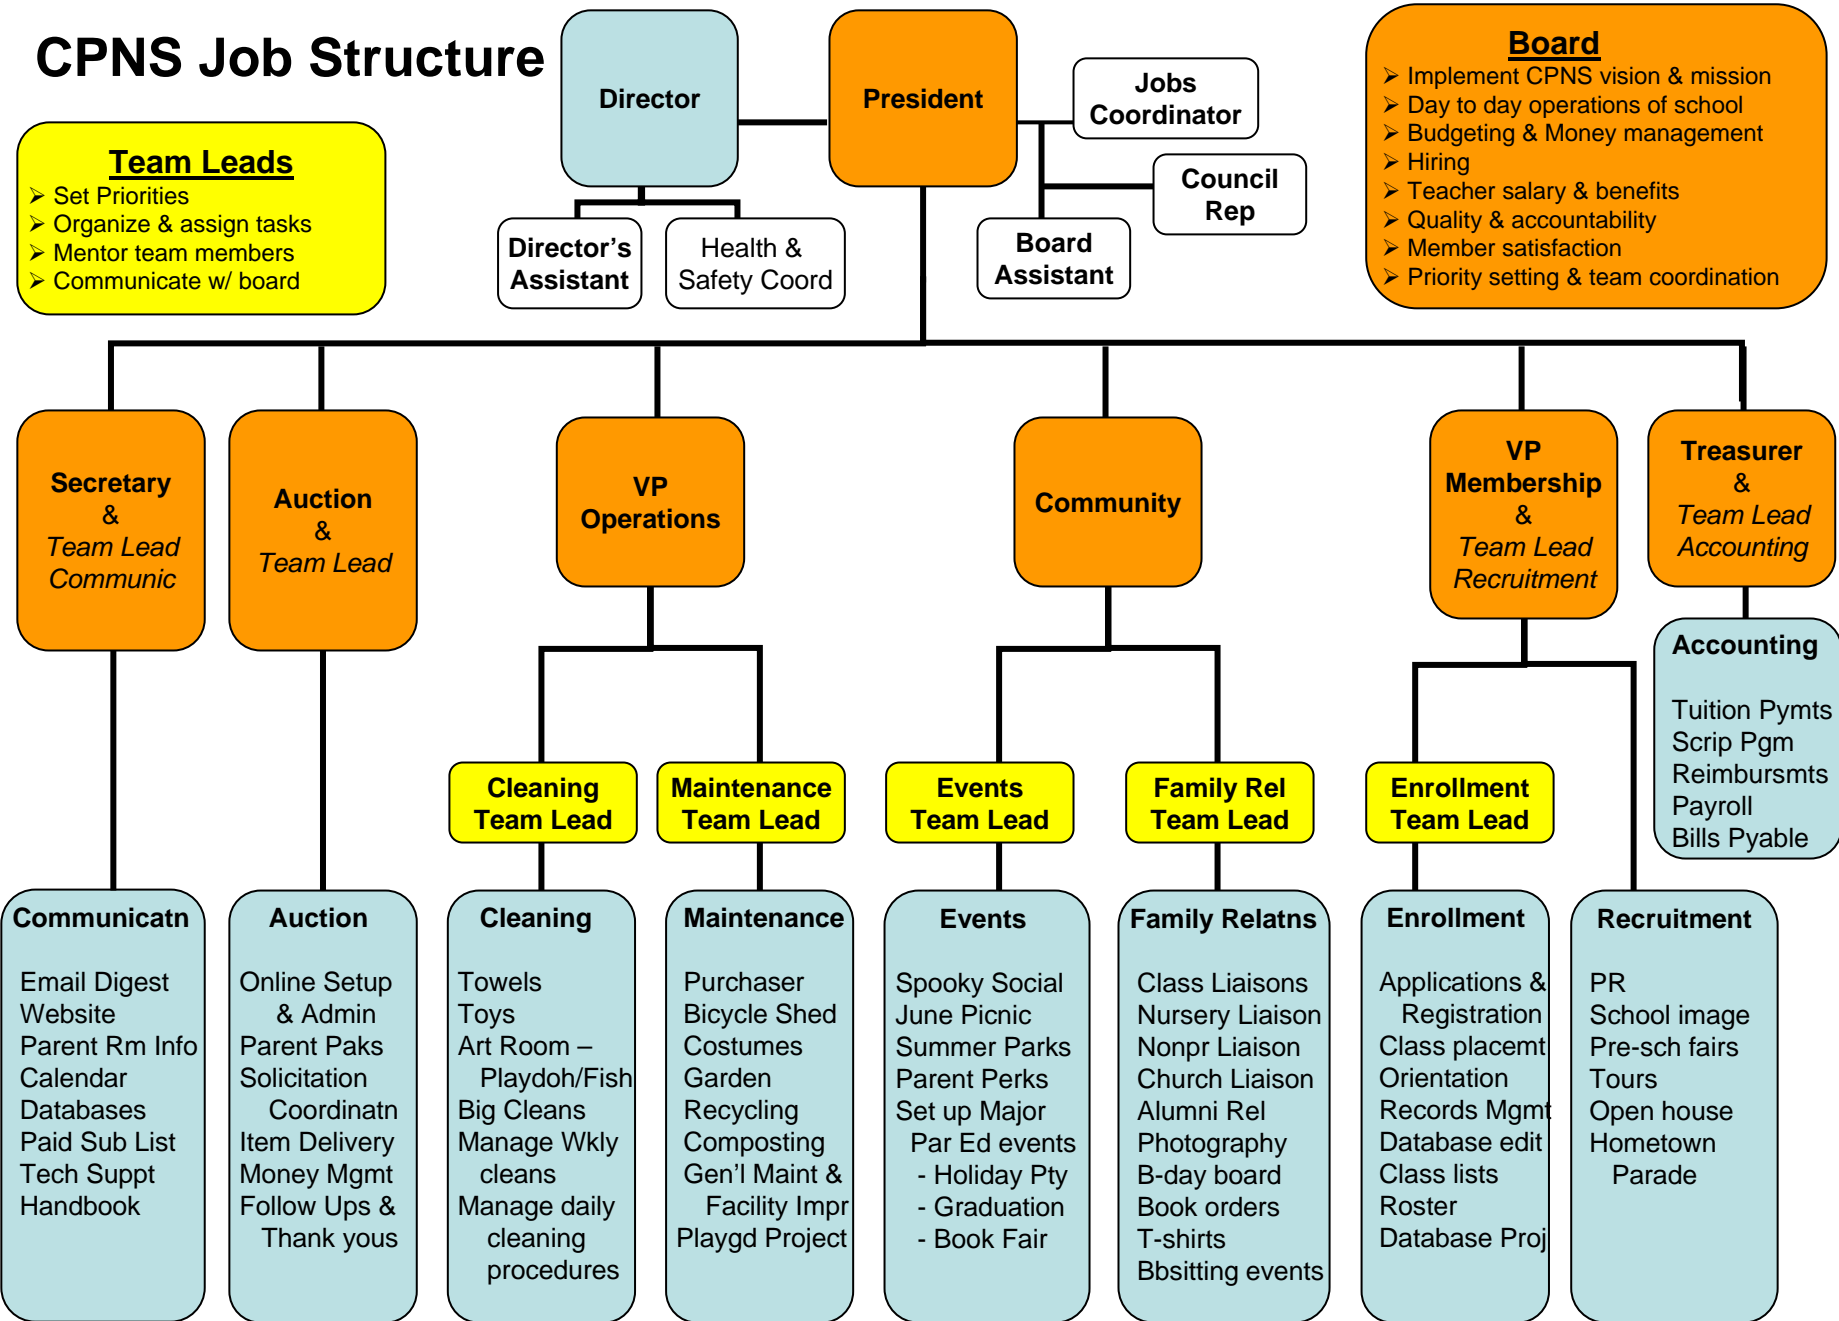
CPNS Job Structure

Team Leads
➢ Set Priorities
➢ Organize & assign tasks
➢ Mentor team members
➢ Communicate w/ board

Director

Director's Assistant

Health & Safety Coord

President

Jobs Coordinator

Council Rep

Board Assistant

Board
➢ Implement CPNS vision & mission
➢ Day to day operations of school
➢ Budgeting & Money management
➢ Hiring
➢ Teacher salary & benefits
➢ Quality & accountability
➢ Member satisfaction
➢ Priority setting & team coordination

Secretary & Team Lead Communic

Auction & Team Lead

VP Operations

Community

VP Membership & Team Lead Recruitment

Treasurer & Team Lead Accounting

Accounting

Tuition Pymts
Scrip Pgm
Reimbursmts
Payroll
Bills Pyable

Cleaning Team Lead

Maintenance Team Lead

Events Team Lead

Family Rel Team Lead

Enrollment Team Lead

Communicatn

Email Digest
Website
Parent Rm Info
Calendar
Databases
Paid Sub List
Tech Suppt
Handbook

Auction

Online Setup & Admin
Parent Paks
Solicitation Coordinatn
Item Delivery
Money Mgmt
Follow Ups & Thank yous

Cleaning

Towels
Toys
Art Room – Playdoh/Fish
Big Cleans
Manage Wkly cleans
Manage daily cleaning procedures

Maintenance

Purchaser
Bicycle Shed
Costumes
Garden
Recycling
Composting
Gen'l Maint & Facility Impr
Playgd Project

Events

Spooky Social
June Picnic
Summer Parks
Parent Perks
Set up Major Par Ed events
- Holiday Pty
- Graduation
- Book Fair

Family Relatns

Class Liaisons
Nursery Liaison
Nonpr Liaison
Church Liaison
Alumni Rel
Photography
B-day board
Book orders
T-shirts
Bbsitting events

Enrollment

Applications & Registration
Class placemt
Orientation
Records Mgmt
Database edit
Class lists
Roster
Database Proj

Recruitment

PR
School image
Pre-sch fairs
Tours
Open house
Hometown Parade